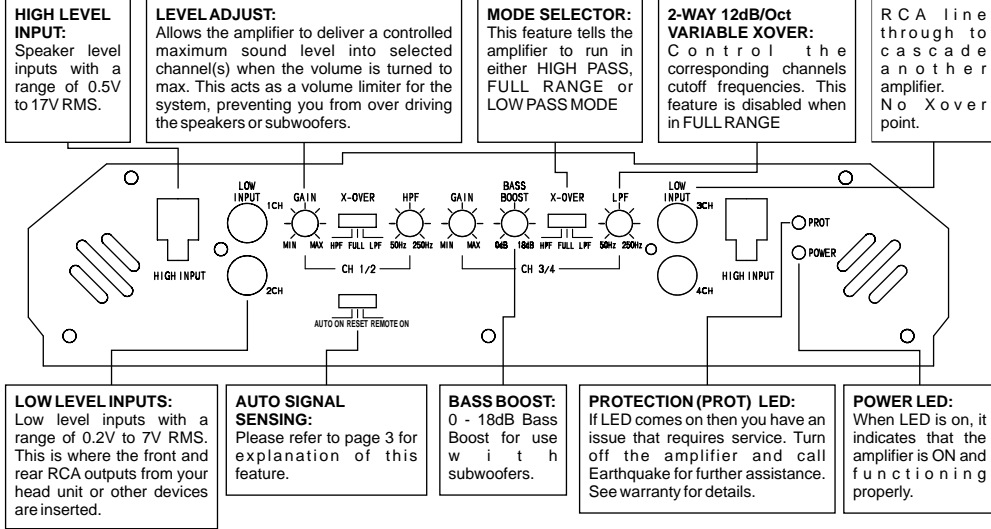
HIGH LEVEL INPUT:
Speaker level inputs with a range of 0.5V to 17V RMS.

LEVEL ADJUST:
Allows the amplifier to deliver a controlled maximum sound level into selected channel(s) when the volume is turned to max. This acts as a volume limiter for the system, preventing you from over driving the speakers or subwoofers.

MODE SELECTOR:
This feature tells the amplifier to run in either HIGH PASS, FULL RANGE or LOW PASS MODE

2-WAY 12dB/Oct VARIABLE XOVER:
Control the corresponding channels cutoff frequencies. This feature is disabled when in FULL RANGE

RCA line through to cascade another amplifier.
No Xover point.

LOW INPUT 1CH
2CH
HIGH INPUT
GAIN
MIN MAX
X-OVER
HPF FULL LPF
HPF
50Hz 250Hz
CH 1/2
GAIN
MIN MAX
BASS BOOST
0dB 18dB
X-OVER
HPF FULL LPF
LPF
50Hz 250Hz
CH 3/4
LOW INPUT 3CH
4CH
HIGH INPUT
PROT
POWER
AUTO ON RESET REMOTE ON

LOW LEVEL INPUTS:
Low level inputs with a range of 0.2V to 7V RMS. This is where the front and rear RCA outputs from your head unit or other devices are inserted.

AUTO SIGNAL SENSING:
Please refer to page 3 for explanation of this feature.

BASS BOOST:
0 - 18dB Bass Boost for use with subwoofers.

PROTECTION (PROT) LED:
If LED comes on then you have an issue that requires service. Turn off the amplifier and call Earthquake for further assistance. See warranty for details.

POWER LED:
When LED is on, it indicates that the amplifier is ON and functioning properly.